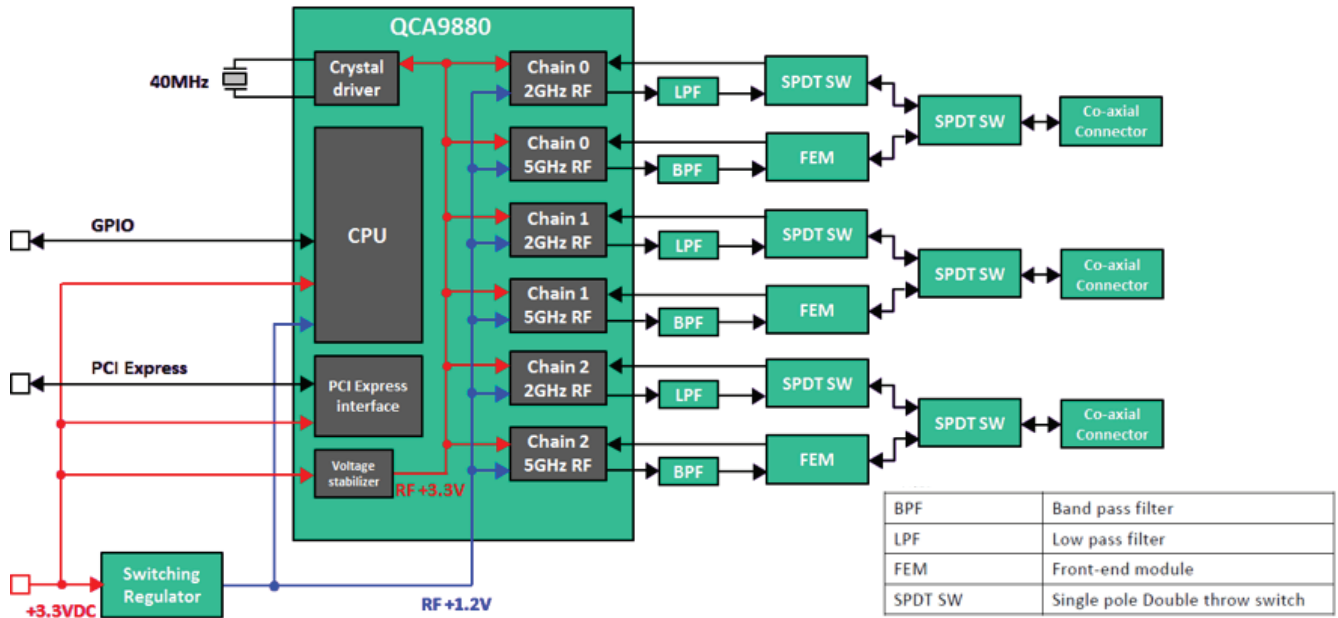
QCA9880

40MHz

Crystal driver

Chain 0 2GHz RF

LPF

SPDT SW

SPDT SW

Co-axial Connector

Chain 0 5GHz RF

BPF

FEM

CPU

GPIO

Chain 1 2GHz RF

LPF

SPDT SW

SPDT SW

Co-axial Connector

Chain 1 5GHz RF

BPF

FEM

PCI Express

PCI Express interface

Chain 2 2GHz RF

LPF

SPDT SW

SPDT SW

Co-axial Connector

Chain 2 5GHz RF

BPF

FEM

Voltage stabilizer

RF +3.3V

Switching Regulator

+3.3VDC

RF +1.2V

| BPF | Band pass filter |
|---|---|
| LPF | Low pass filter |
| FEM | Front-end module |
| SPDT SW | Single pole Double throw switch |